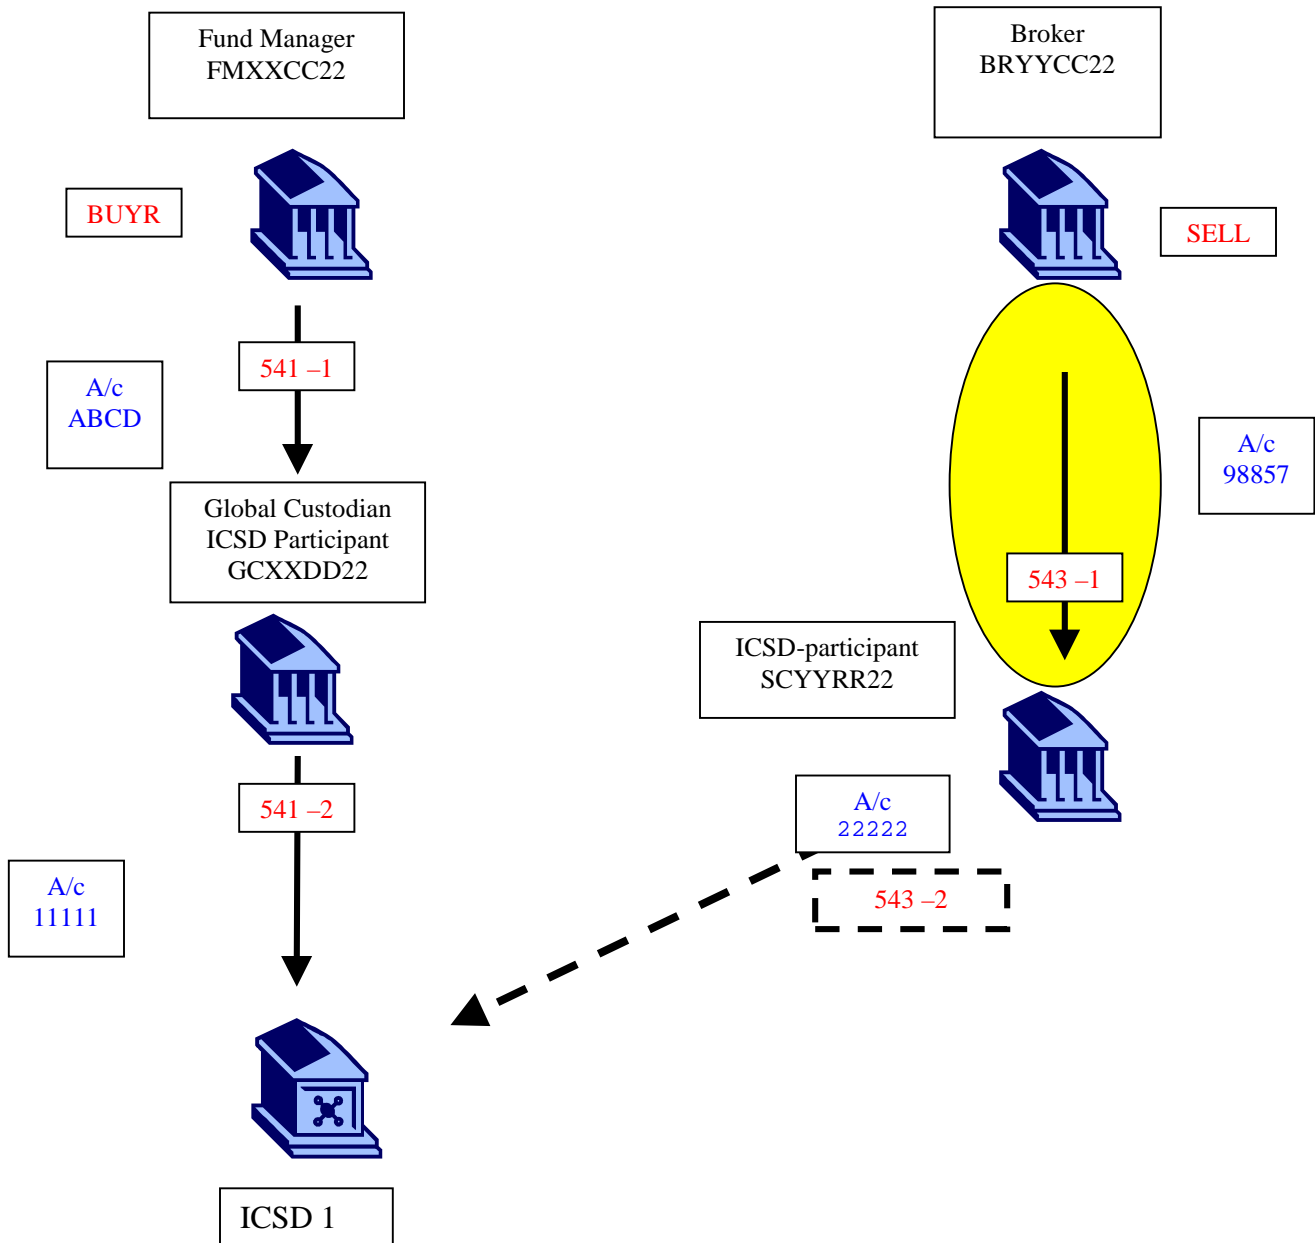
Fund Manager
FMXXCC22

Broker
BRYYCC22

BUYR

SELL

541 –1

A/c
ABCD

A/c
98857

Global Custodian
ICSD Participant
GCXXDD22

543 –1

ICSD-participant
SCYYRR22

541 –2

A/c
22222

543 –2

A/c
11111

ICSD 1